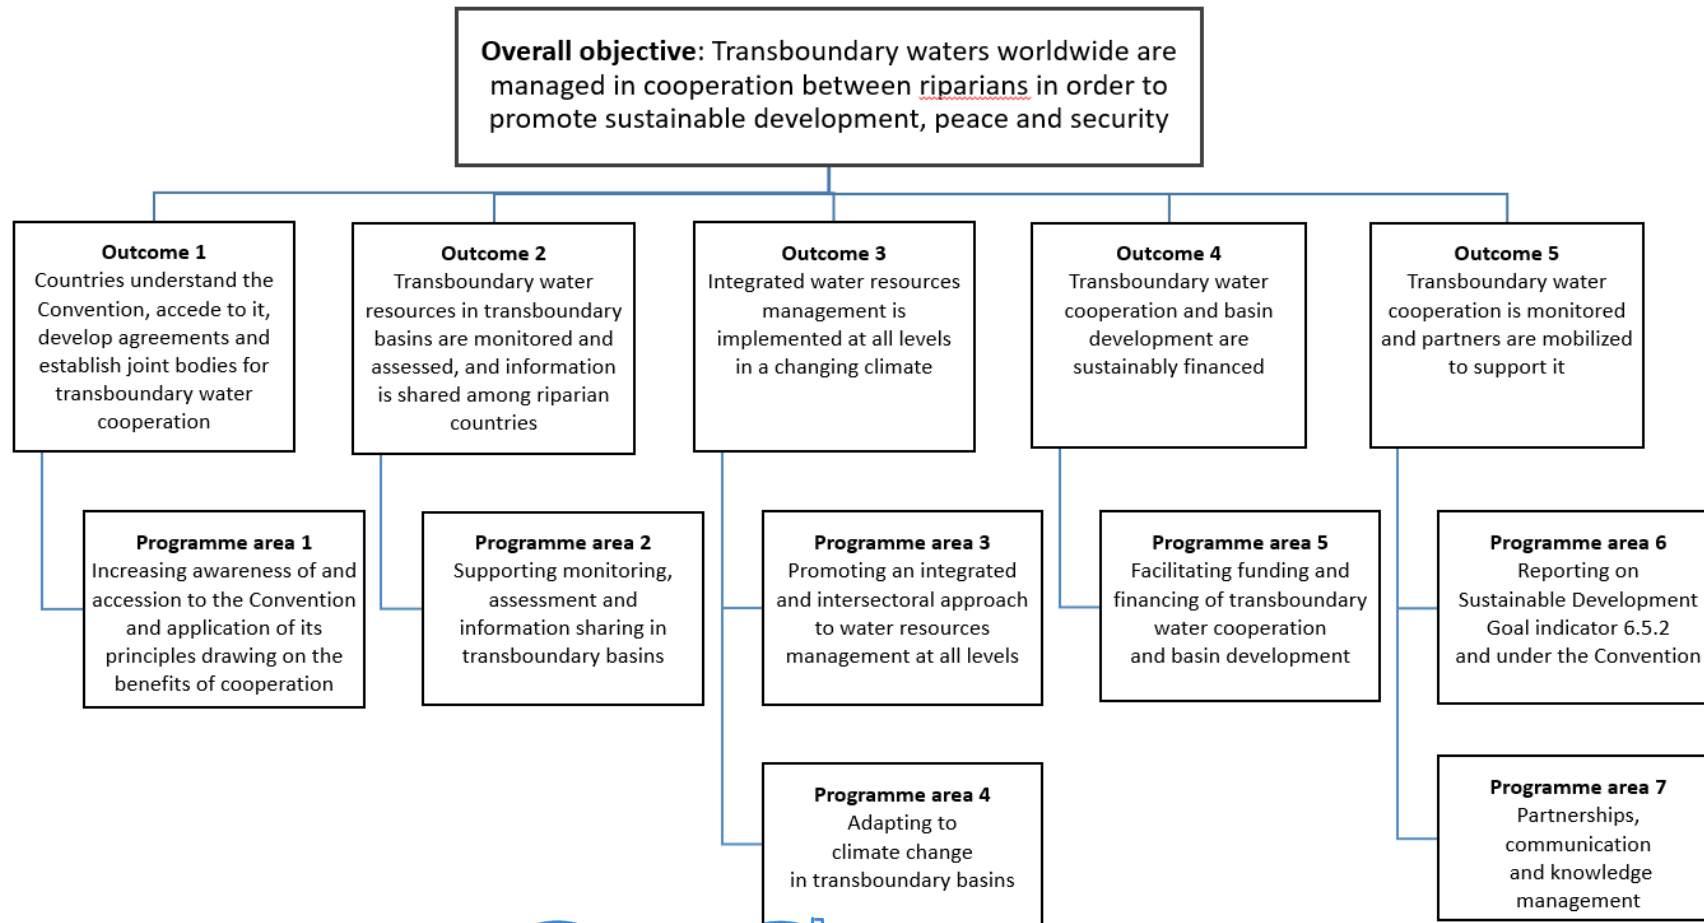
**Overall objective**: Transboundary waters worldwide are managed in cooperation between riparians in order to promote sustainable development, peace and security

**Outcome 1**
Countries understand the Convention, accede to it, develop agreements and establish joint bodies for transboundary water cooperation

**Programme area 1**
Increasing awareness of and accession to the Convention and application of its principles drawing on the benefits of cooperation

**Outcome 2**
Transboundary water resources in transboundary basins are monitored and assessed, and information is shared among riparian countries

**Programme area 2**
Supporting monitoring, assessment and information sharing in transboundary basins

**Outcome 3**
Integrated water resources management is implemented at all levels in a changing climate

**Programme area 3**
Promoting an integrated and intersectoral approach to water resources management at all levels

**Programme area 4**
Adapting to climate change in transboundary basins

**Outcome 4**
Transboundary water cooperation and basin development are sustainably financed

**Programme area 5**
Facilitating funding and financing of transboundary water cooperation and basin development

**Outcome 5**
Transboundary water cooperation is monitored and partners are mobilized to support it

**Programme area 6**
Reporting on Sustainable Development Goal indicator 6.5.2 and under the Convention

**Programme area 7**
Partnerships, communication and knowledge management